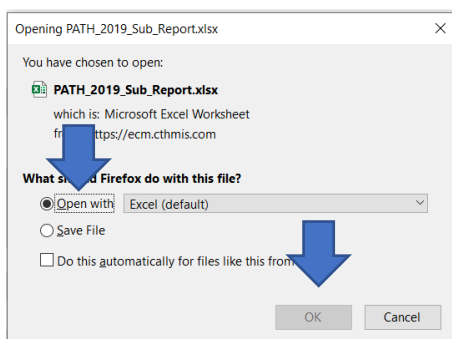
Opening PATH_2019_Sub_Report.xlsx

You have chosen to open:

PATH_2019_Sub_Report.xlsx

which is: Microsoft Excel Worksheet

fr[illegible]ttps://ecm.cthmis.com

What sh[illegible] Firefox do with this file?

Open with Excel (default)

Save File

Do this automatically for files like this from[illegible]

OK Cancel